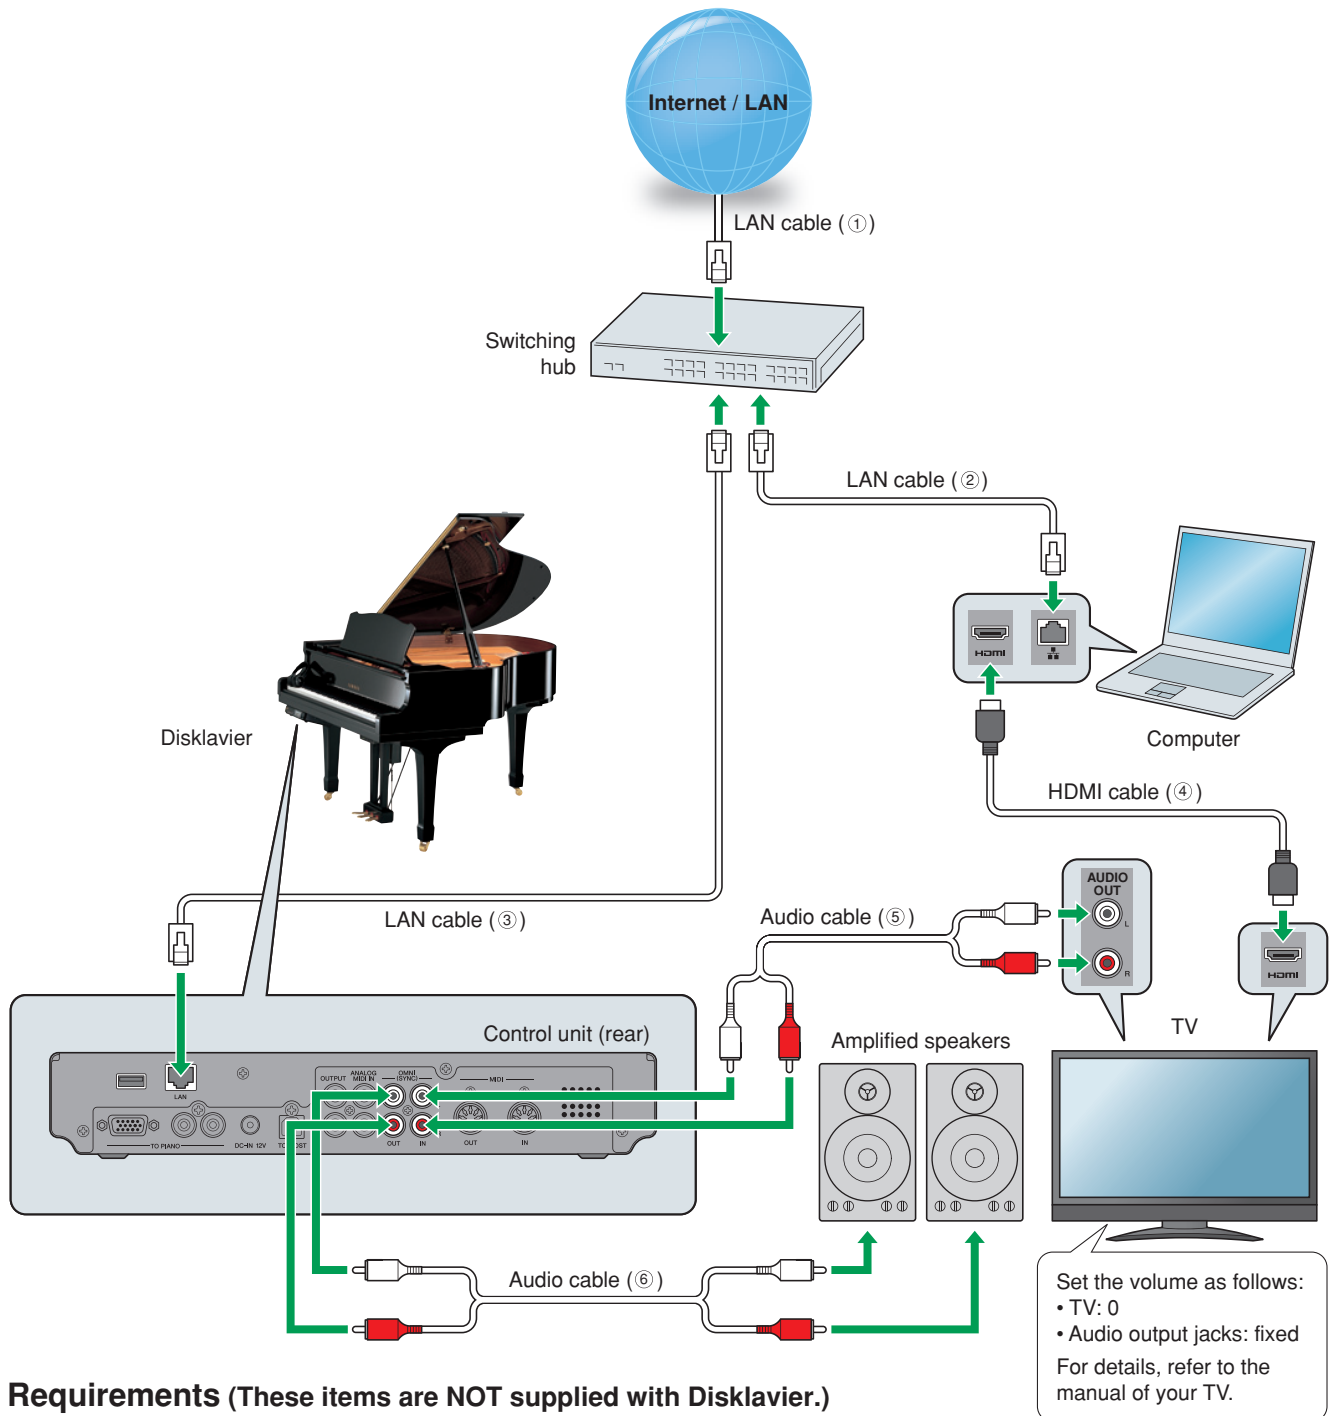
Internet / LAN

LAN cable (①)

Switching hub

LAN cable (②)

HDMI

Computer

HDMI cable (④)

Disklavier

LAN cable (③)

Audio cable (⑤)

AUDIO OUT

L

R

HDMI

TV

Control unit (rear)

LAN

OUTPUT

ANALOG MIDI IN

OMNI (SYNC)

MIDI

TO PIANO

DC-IN 12V

TO HOST

OUT

IN

OUT

IN

Amplified speakers

Audio cable (⑥)

Set the volume as follows:
• TV: 0
• Audio output jacks: fixed
For details, refer to the manual of your TV.

Requirements (These items are NOT supplied with Disklavier.)